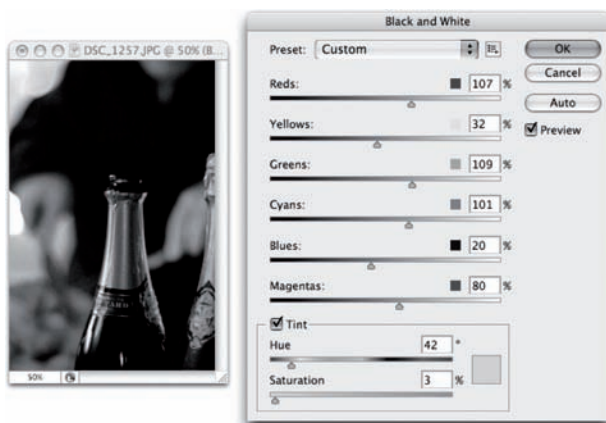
DSC_1257.JPG @ 50% (B...

50%

Black and White

Preset: Custom

OK

Cancel

Auto

Preview

Reds: 107 %

Yellows: 32 %

Greens: 109 %

Cyans: 101 %

Blues: 20 %

Magentas: 80 %

Tint

Hue 42 °

Saturation 3 %